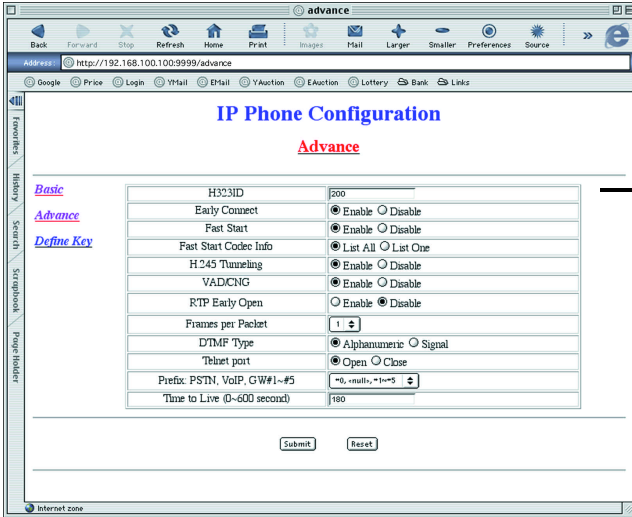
advance

Back Forward Stop Refresh Home Print Images Mail Larger Smaller Preferences Source

Address: http://192.168.100.100:9999/advance

Google Price Login YMail EMail YAuction EAuction Lottery Bank Links

Favorites History Search Scrapbook Page Holder

IP Phone Configuration

Advance

Basic

Advance

Define Key

| H323ID | 200 |
|---|---|
| Early Connect | Enable Disable |
| Fast Start | Enable Disable |
| Fast Start Codec Info | List All List One |
| H.245 Tunneling | Enable Disable |
| VAD/CNG | Enable Disable |
| RTP Early Open | Enable Disable |
| Frames per Packet | 1 |
| DTMF Type | Alphanumeric Signal |
| Telnet port | Open Close |
| Prefix: PSTN, VoIP, GW#1~#5 | *0, <null>, *1~*5 |
| Time to Live (0~600 second) | 180 |

Submit Reset

Internet zone